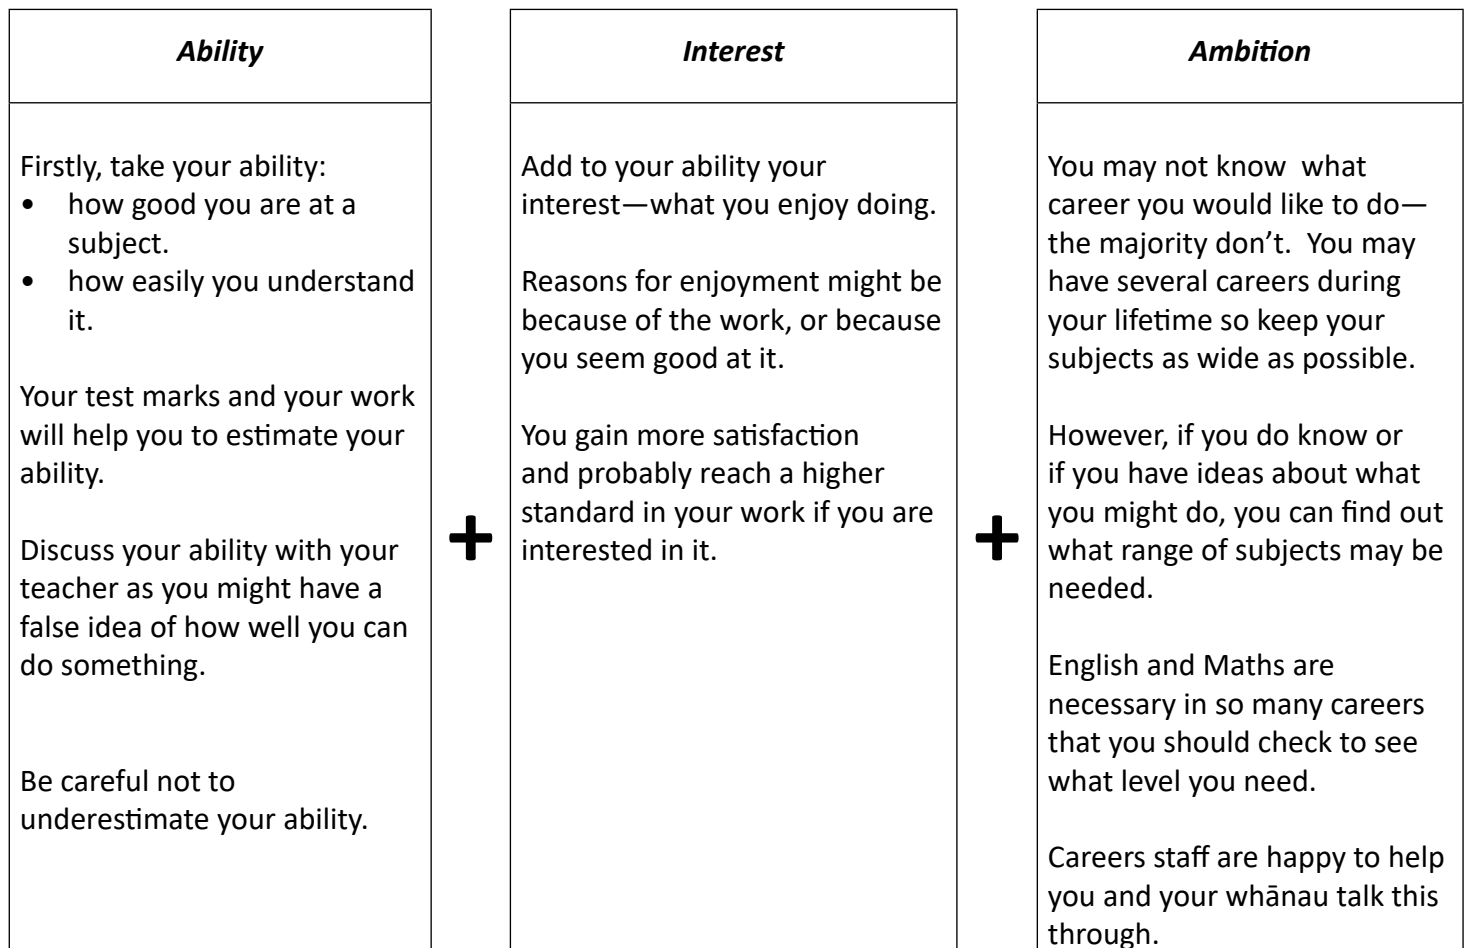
**Ability**

Firstly, take your ability:
- how good you are at a subject.
- how easily you understand it.

Your test marks and your work will help you to estimate your ability.

Discuss your ability with your teacher as you might have a false idea of how well you can do something.

Be careful not to underestimate your ability.

+

**Interest**

Add to your ability your interest—what you enjoy doing.

Reasons for enjoyment might be because of the work, or because you seem good at it.

You gain more satisfaction and probably reach a higher standard in your work if you are interested in it.

+

**Ambition**

You may not know what career you would like to do—the majority don't. You may have several careers during your lifetime so keep your subjects as wide as possible.

However, if you do know or if you have ideas about what you might do, you can find out what range of subjects may be needed.

English and Maths are necessary in so many careers that you should check to see what level you need.

Careers staff are happy to help you and your whānau talk this through.